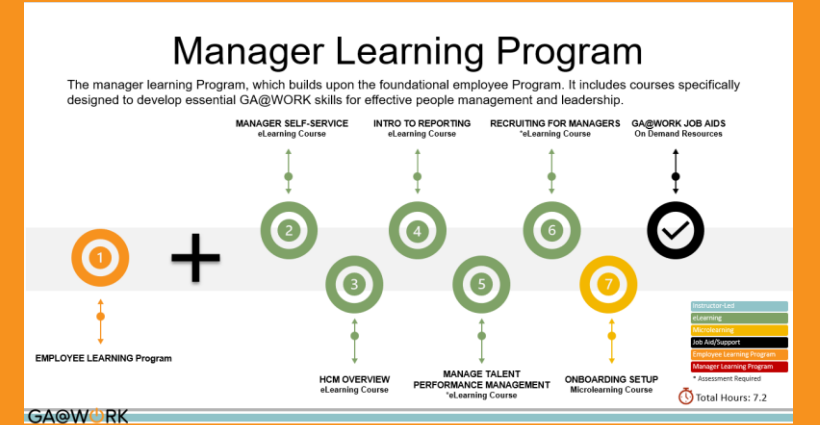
Manager Learning Program

The manager learning Program, which builds upon the foundational employee Program. It includes courses specifically designed to develop essential GA@WORK skills for effective people management and leadership.

MANAGER SELF-SERVICE
eLearning Course

INTRO TO REPORTING
eLearning Course

RECRUITING FOR MANAGERS
*eLearning Course

GA@WORK JOB AIDS
On Demand Resources

1

2

3

4

5

6

7

EMPLOYEE LEARNING Program

HCM OVERVIEW
eLearning Course

MANAGE TALENT
PERFORMANCE MANAGEMENT
*eLearning Course

ONBOARDING SETUP
Microlearning Course

Instructor-Led
eLearning
Microlearning
Job Aid/Support
Employee Learning Program
Manager Learning Program
* Assessment Required

Total Hours: 7.2

GA@WORK